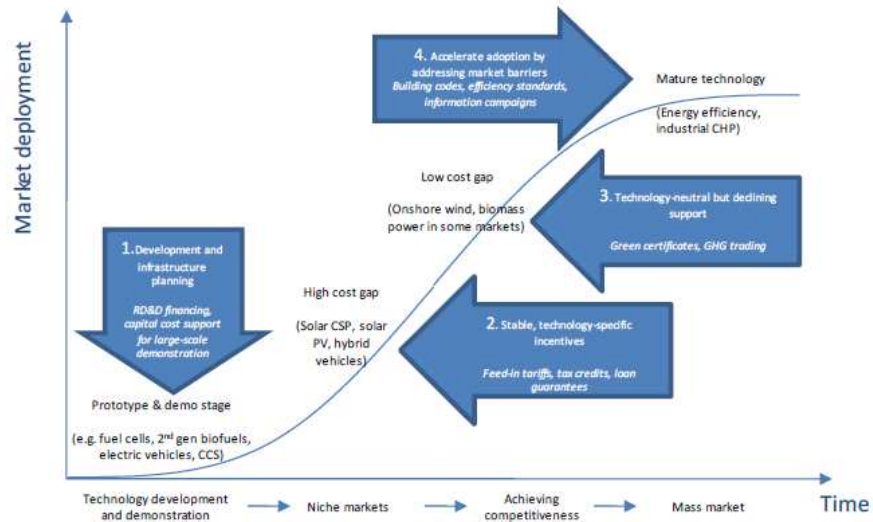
Market deployment

4. Accelerate adoption by addressing market barriers
Building codes, efficiency standards, information campaigns

Mature technology

(Energy efficiency, industrial CHP)

Low cost gap

(Onshore wind, biomass power in some markets)

3. Technology-neutral but declining support
Green certificates, GHG trading

1. Development and infrastructure planning
RD&D financing, capital cost support for large-scale demonstration

High cost gap

(Solar CSP, solar PV, hybrid vehicles)

2. Stable, technology-specific incentives
Feed-in tariffs, tax credits, loan guarantees

Prototype & demo stage

(e.g. fuel cells, 2$^{nd}$ gen biofuels, electric vehicles, CCS)

Technology development and demonstration → Niche markets → Achieving competitiveness → Mass market

Time